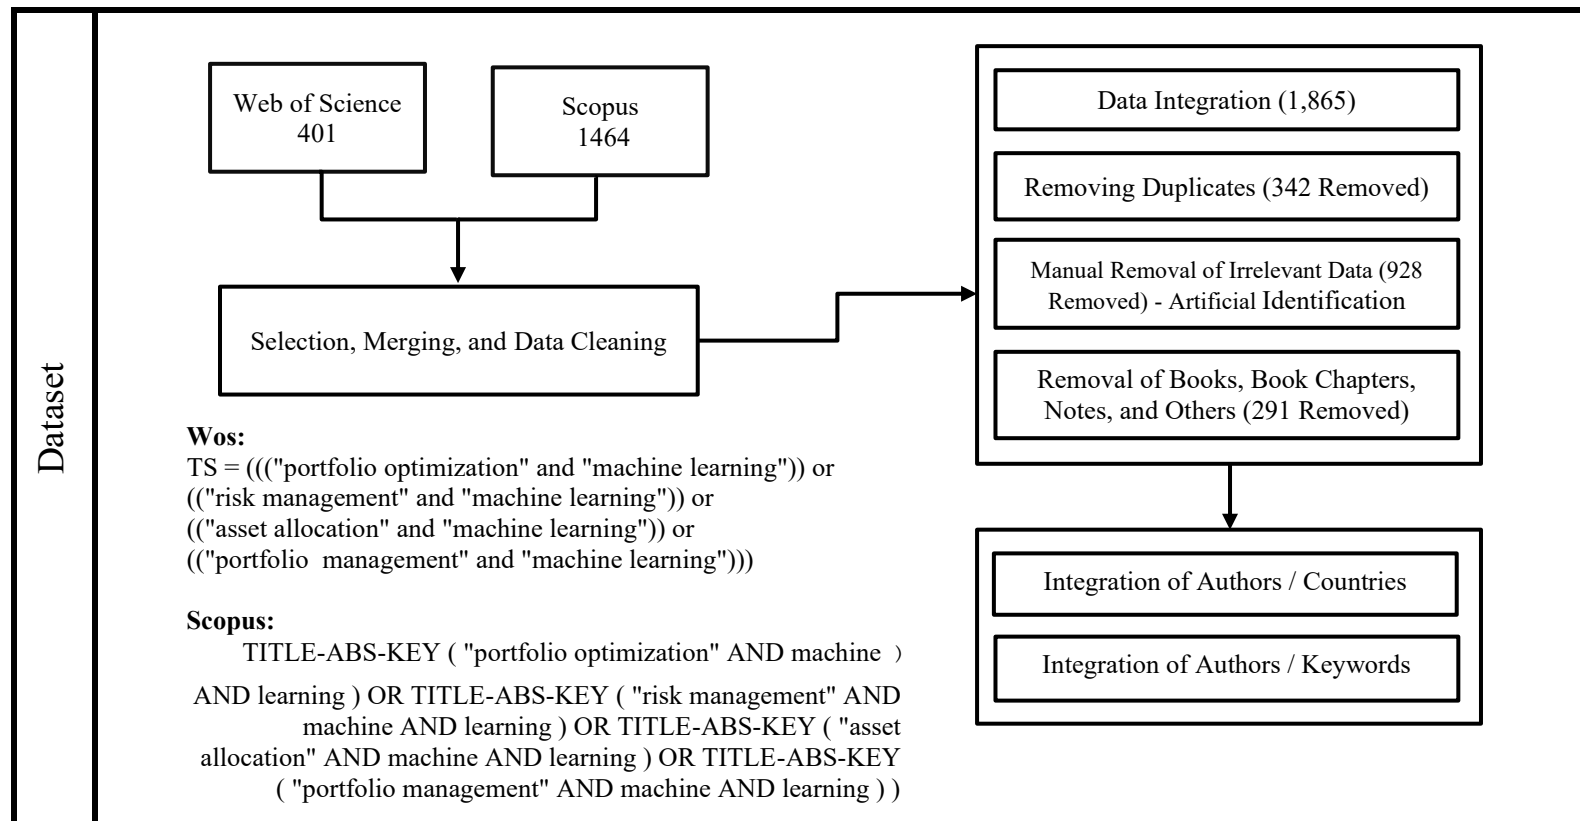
Dataset

Web of Science
401

Scopus
1464

Selection, Merging, and Data Cleaning

Data Integration (1,865)

Removing Duplicates (342 Removed)

Manual Removal of Irrelevant Data (928 Removed) - Artificial Identification

Removal of Books, Book Chapters, Notes, and Others (291 Removed)

Integration of Authors / Countries

Integration of Authors / Keywords

**Wos:**
TS = ((("portfolio optimization" and "machine learning")) or (("risk management" and "machine learning")) or (("asset allocation" and "machine learning")) or (("portfolio management" and "machine learning")))

**Scopus:**
TITLE-ABS-KEY ( "portfolio optimization" AND machine )

AND learning ) OR TITLE-ABS-KEY ( "risk management" AND machine AND learning ) OR TITLE-ABS-KEY ( "asset allocation" AND machine AND learning ) OR TITLE-ABS-KEY ( "portfolio management" AND machine AND learning ) )